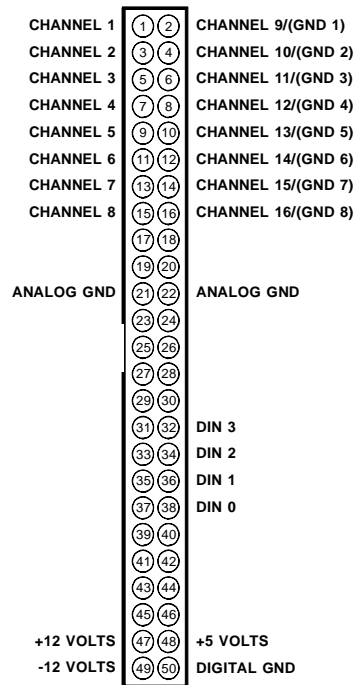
CHANNEL 1 ① ② CHANNEL 9/(GND 1)
CHANNEL 2 ③ ④ CHANNEL 10/(GND 2)
CHANNEL 3 ⑤ ⑥ CHANNEL 11/(GND 3)
CHANNEL 4 ⑦ ⑧ CHANNEL 12/(GND 4)
CHANNEL 5 ⑨ ⑩ CHANNEL 13/(GND 5)
CHANNEL 6 ⑪ ⑫ CHANNEL 14/(GND 6)
CHANNEL 7 ⑬ ⑭ CHANNEL 15/(GND 7)
CHANNEL 8 ⑮ ⑯ CHANNEL 16/(GND 8)
⑰ ⑱
⑲ ⑳
ANALOG GND ㉑ ㉒ ANALOG GND
㉓ ㉔
㉕ ㉖
㉗ ㉘
㉙ ㉚
㉛ ㉜ DIN 3
㉝ ㉞ DIN 2
㉟ ㊱ DIN 1
㊲ ㊳ DIN 0
㊴ ㊵
㊶ ㊷
㊸ ㊹
㊺ ㊻
+12 VOLTS ㊼ ㊽ +5 VOLTS
-12 VOLTS ㊾ ㊿ DIGITAL GND